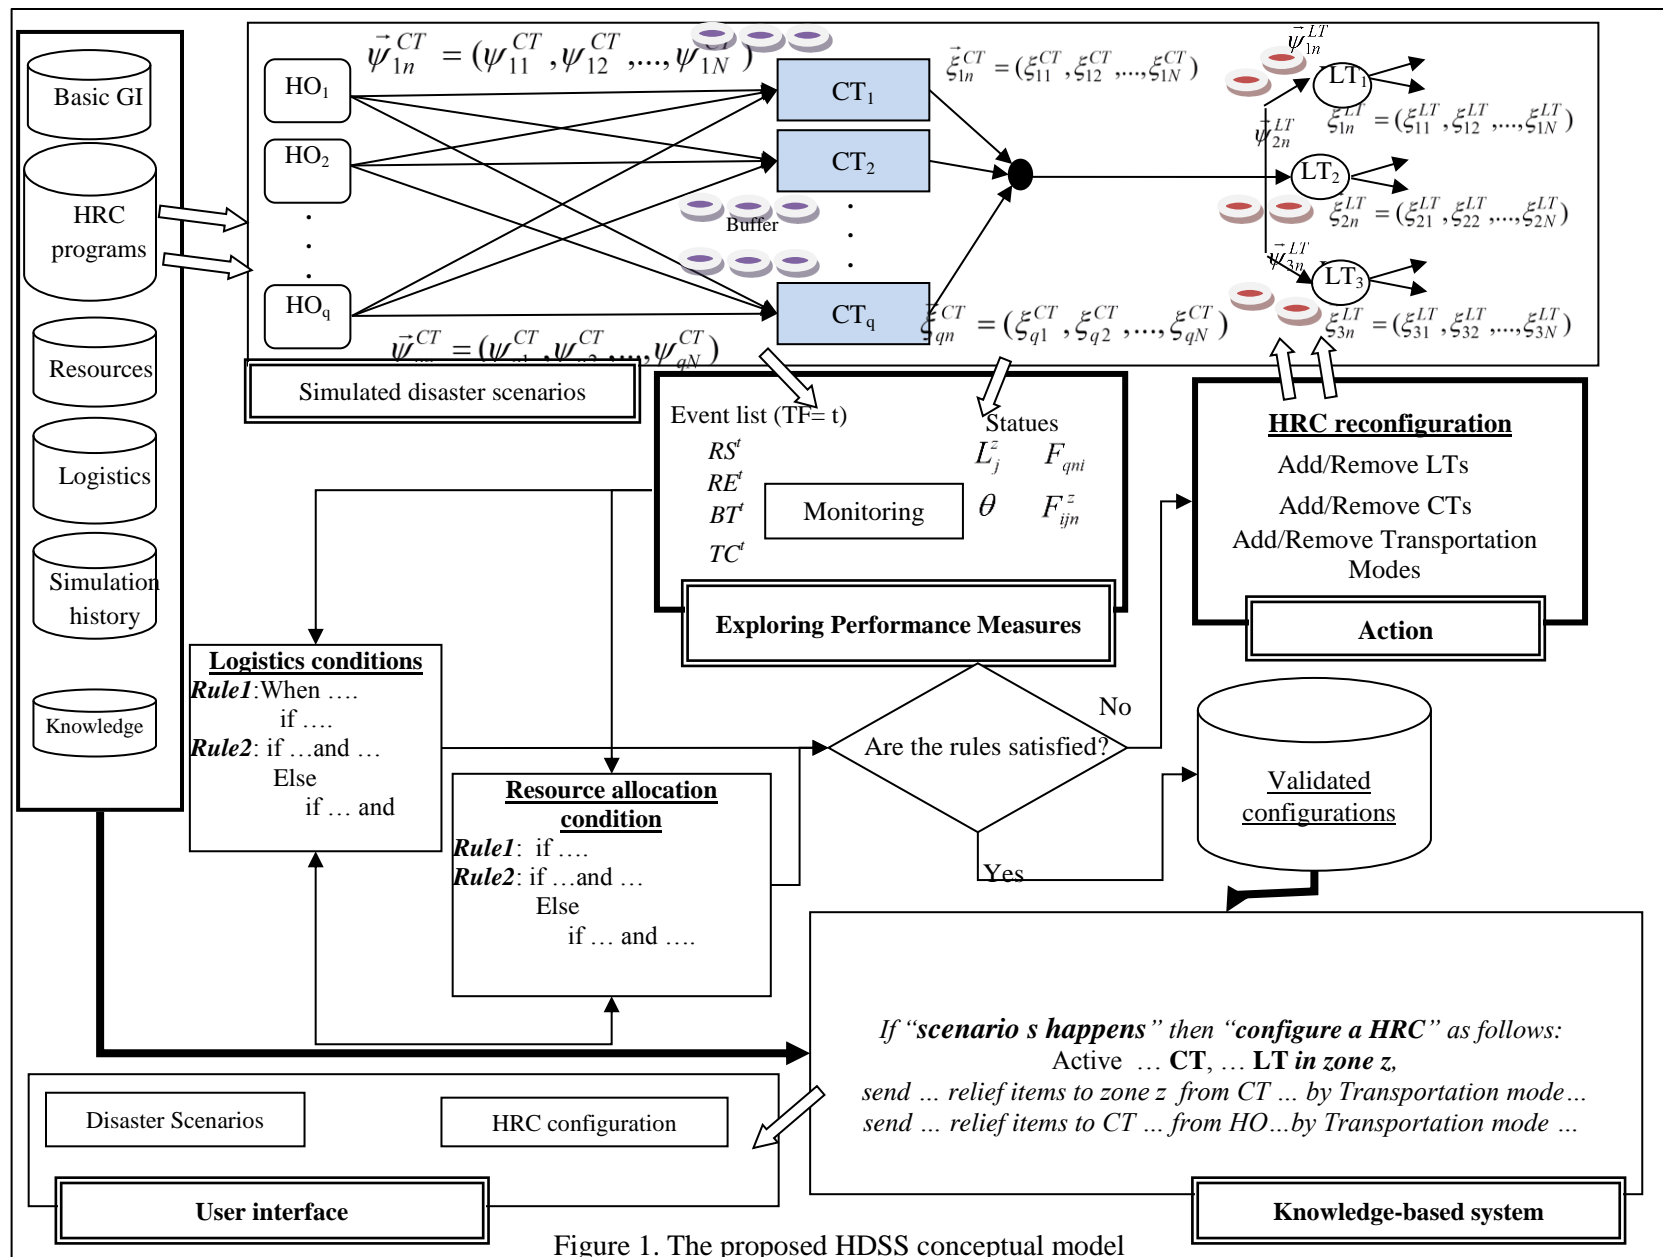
Basic GI

HRC programs

Resources

Logistics

Simulation history

Knowledge

$\vec{\psi}_{1n}^{CT} = (\psi_{11}^{CT}, \psi_{12}^{CT}, ..., \psi_{1N}^{CT})$

HO$_1$

HO$_2$

HO$_q$

CT$_1$

CT$_2$

CT$_q$

Buffer

$\vec{\xi}_{1n}^{CT} = (\xi_{11}^{CT}, \xi_{12}^{CT}, ..., \xi_{1N}^{CT})$

$\xi_{qn}^{CT} = (\xi_{q1}^{CT}, \xi_{q2}^{CT}, ..., \xi_{qN}^{CT})$

$\vec{\psi}_{...}^{CT} = (\psi_{...}^{CT}, \psi_{...}^{CT}, ..., \psi_{qN}^{CT})$

$\vec{\psi}_{1n}^{LT}$

LT$_1$

$\xi_{1n}^{LT} = (\xi_{11}^{LT}, \xi_{12}^{LT}, ..., \xi_{1N}^{LT})$

$\vec{\psi}_{2n}^{LT}$

LT$_2$

$\xi_{2n}^{LT} = (\xi_{21}^{LT}, \xi_{22}^{LT}, ..., \xi_{2N}^{LT})$

$\vec{\psi}_{3n}^{LT}$

LT$_3$

$\xi_{3n}^{LT} = (\xi_{31}^{LT}, \xi_{32}^{LT}, ..., \xi_{3N}^{LT})$

Simulated disaster scenarios

Event list (TF= t)

$RS^t$
$RE^t$
$BT^t$
$TC^t$

Monitoring

Statues

$L_j^z$ $F_{qni}$

$\theta$ $F_{ijn}^z$

Exploring Performance Measures

HRC reconfiguration

Add/Remove LTs

Add/Remove CTs

Add/Remove Transportation Modes

Action

Logistics conditions

*Rule1*:When ….
if ….
*Rule2*: if …and …
Else
if … and

Resource allocation condition

*Rule1*: if ….
*Rule2*: if …and …
Else
if … and ….

Are the rules satisfied?

No

Yes

Validated configurations

*If "**scenario s happens**" then "**configure a HRC**" as follows:*
Active … **CT**, … **LT** ***in zone z,***
*send … relief items to zone z from CT … by Transportation mode…*
*send … relief items to CT … from HO…by Transportation mode …*

Disaster Scenarios

HRC configuration

User interface

Knowledge-based system

Figure 1. The proposed HDSS conceptual model